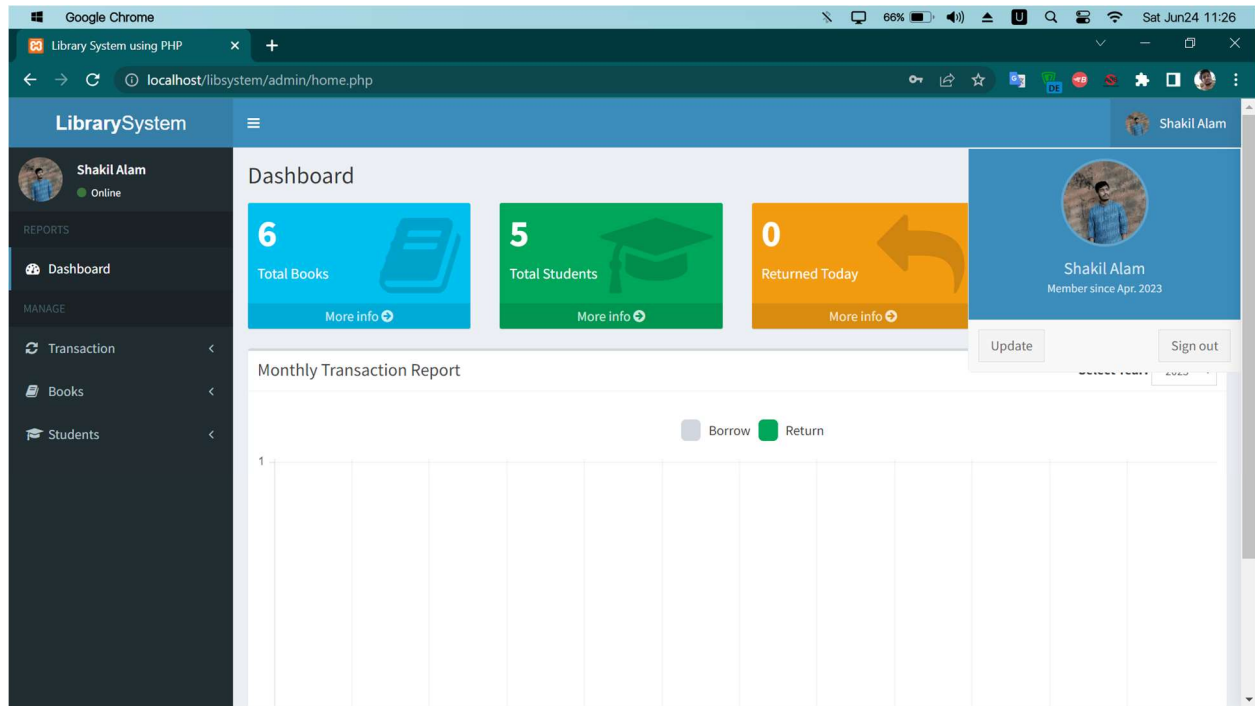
Google Chrome 66% Sat Jun24 11:26

Library System using PHP ×

localhost/libsystem/admin/home.php

LibrarySystem

Shakil Alam

Shakil Alam
Online

REPORTS

Dashboard

MANAGE

Transaction

Books

Students

Dashboard

6
Total Books
More info

5
Total Students
More info

0
Returned Today
More info

Shakil Alam
Member since Apr. 2023

Update

Sign out

Monthly Transaction Report

Select Year: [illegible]

Borrow Return

1